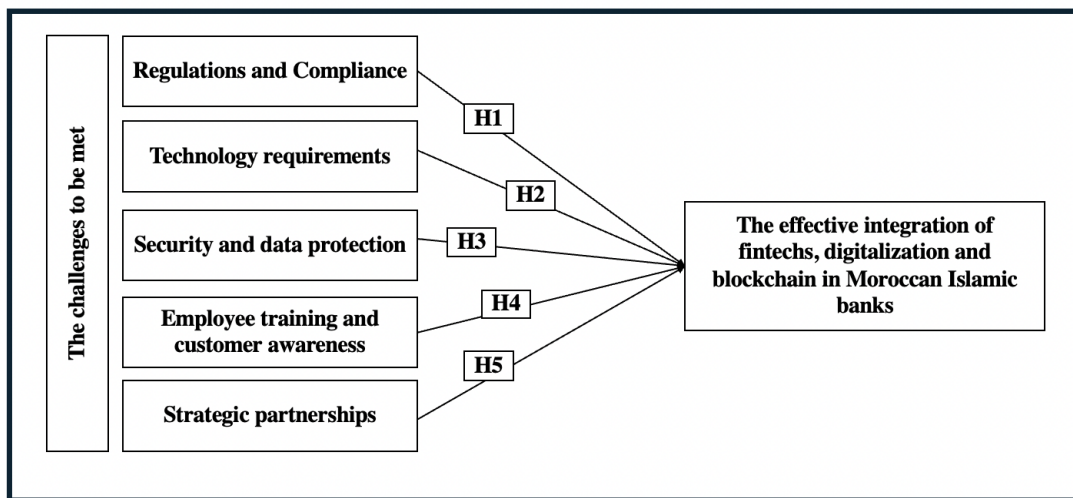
The challenges to be met

Regulations and Compliance

H1

Technology requirements

H2

Security and data protection

H3

Employee training and customer awareness

H4

Strategic partnerships

H5

The effective integration of fintechs, digitalization and blockchain in Moroccan Islamic banks